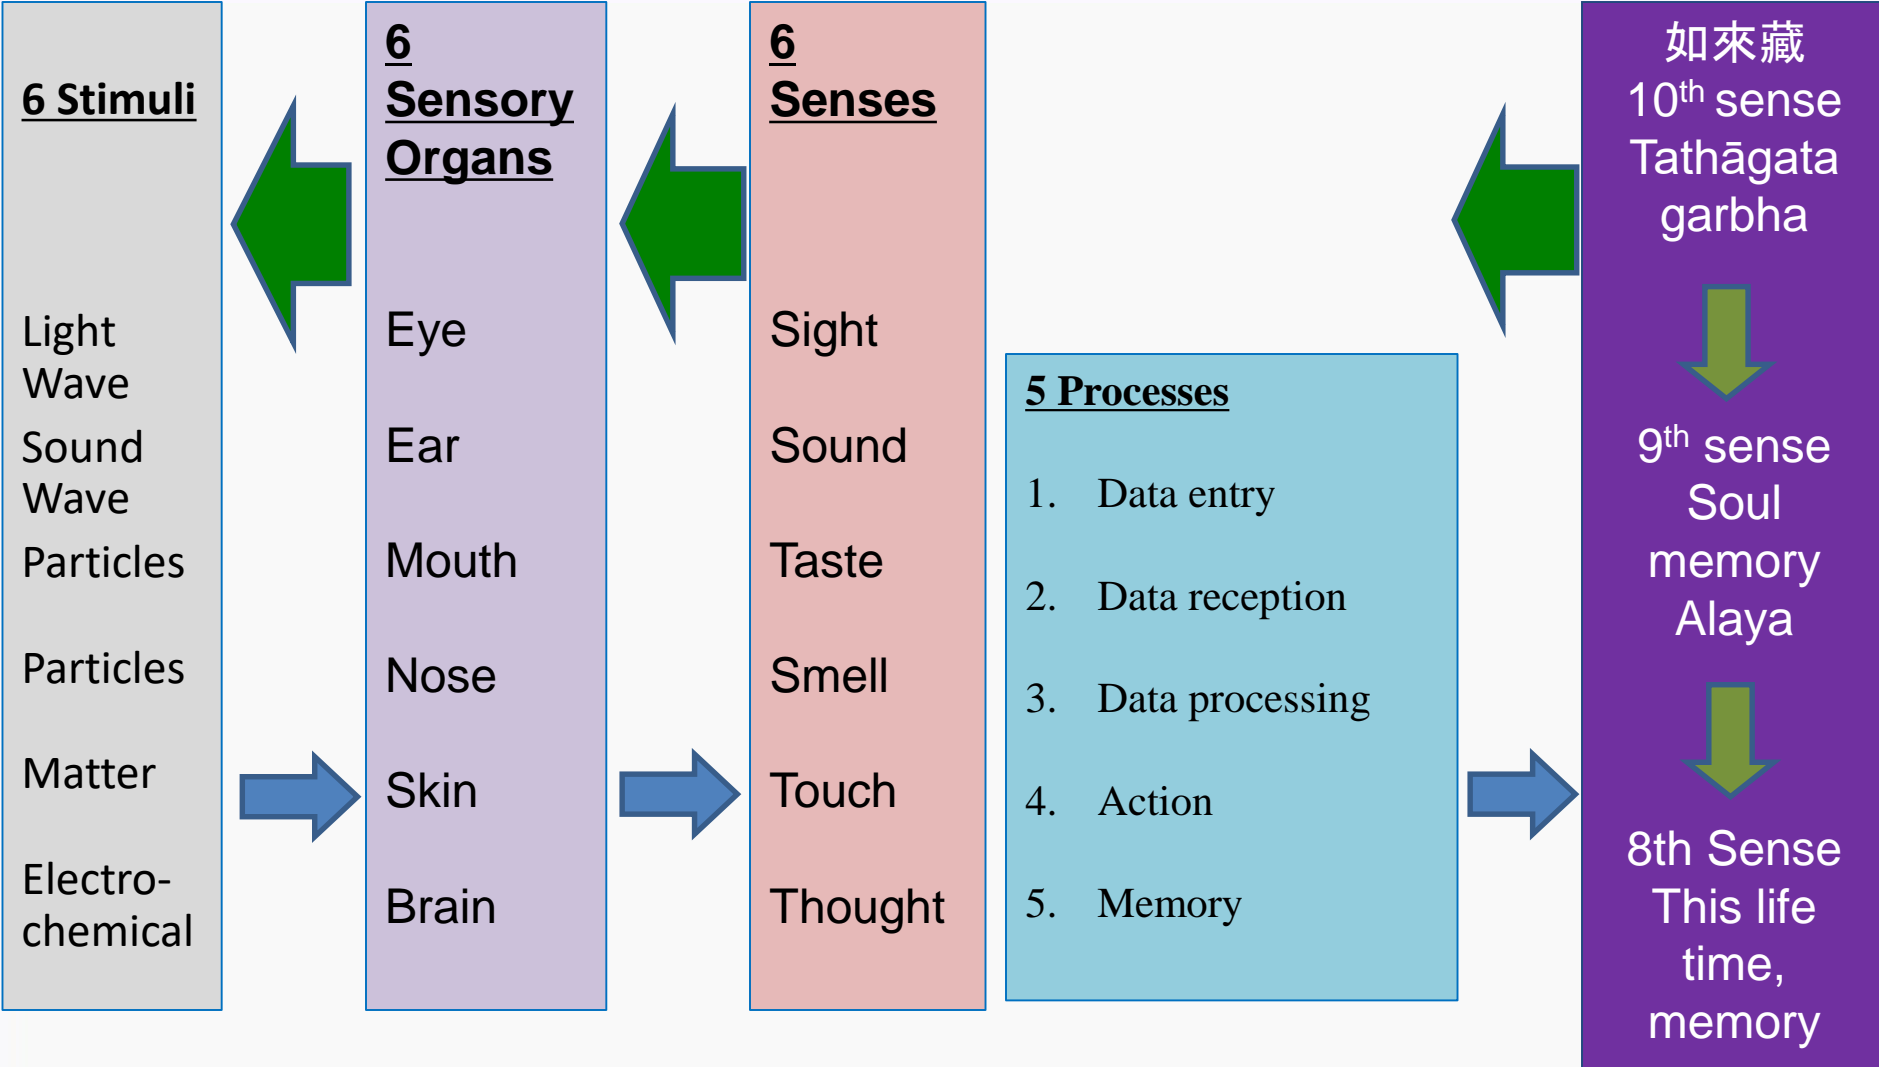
6 Stimuli

Light Wave

Sound Wave

Particles

Particles

Matter

Electro-chemical

6 Sensory Organs

Eye

Ear

Mouth

Nose

Skin

Brain

6 Senses

Sight

Sound

Taste

Smell

Touch

Thought

5 Processes

1. Data entry

2. Data reception

3. Data processing

4. Action

5. Memory

如來藏
$10^{th}$ sense
Tathāgata garbha

$9^{th}$ sense
Soul memory
Alaya

8th Sense
This life time, memory